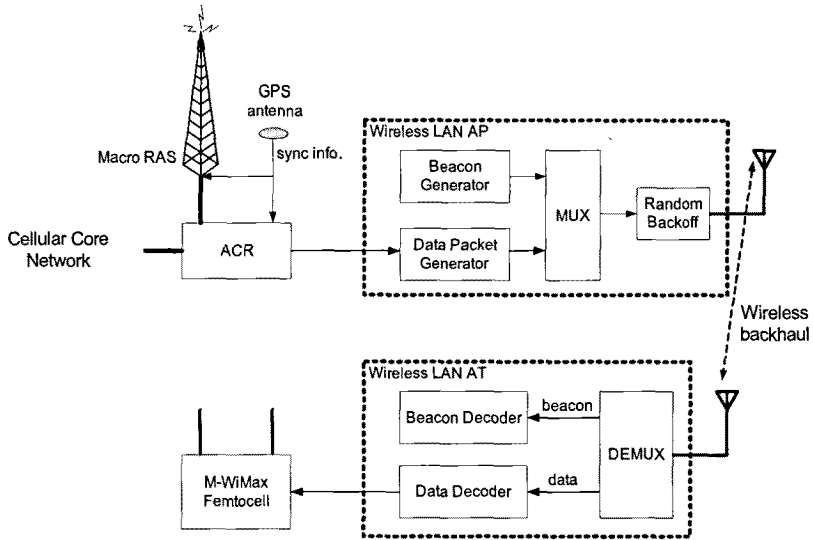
GPS antenna

Macro RAS

sync info.

Wireless LAN AP

Beacon Generator

MUX

Random Backoff

Cellular Core Network

ACR

Data Packet Generator

Wireless backhaul

Wireless LAN AT

Beacon Decoder

beacon

DEMUX

M-WiMax Femtocell

Data Decoder

data